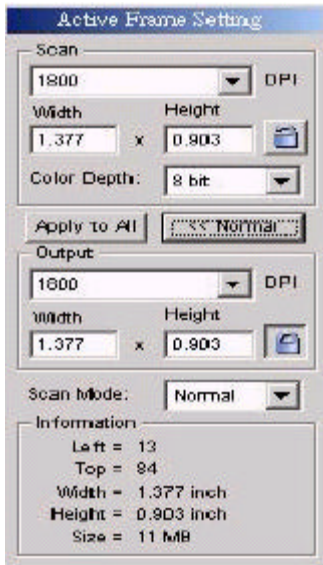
Active Frame Setting

Scan

1800

DPI

Width

Height

1.377

x

0.903

Color Depth:

8 bit

Apply to All

<<< Normal

Output

1800

DPI

Width

Height

1.377

x

0.903

Scan Mode:

Normal

Information

Left = 13

Top = 84

Width = 1.377 inch

Height = 0.903 inch

Size = 11 MB